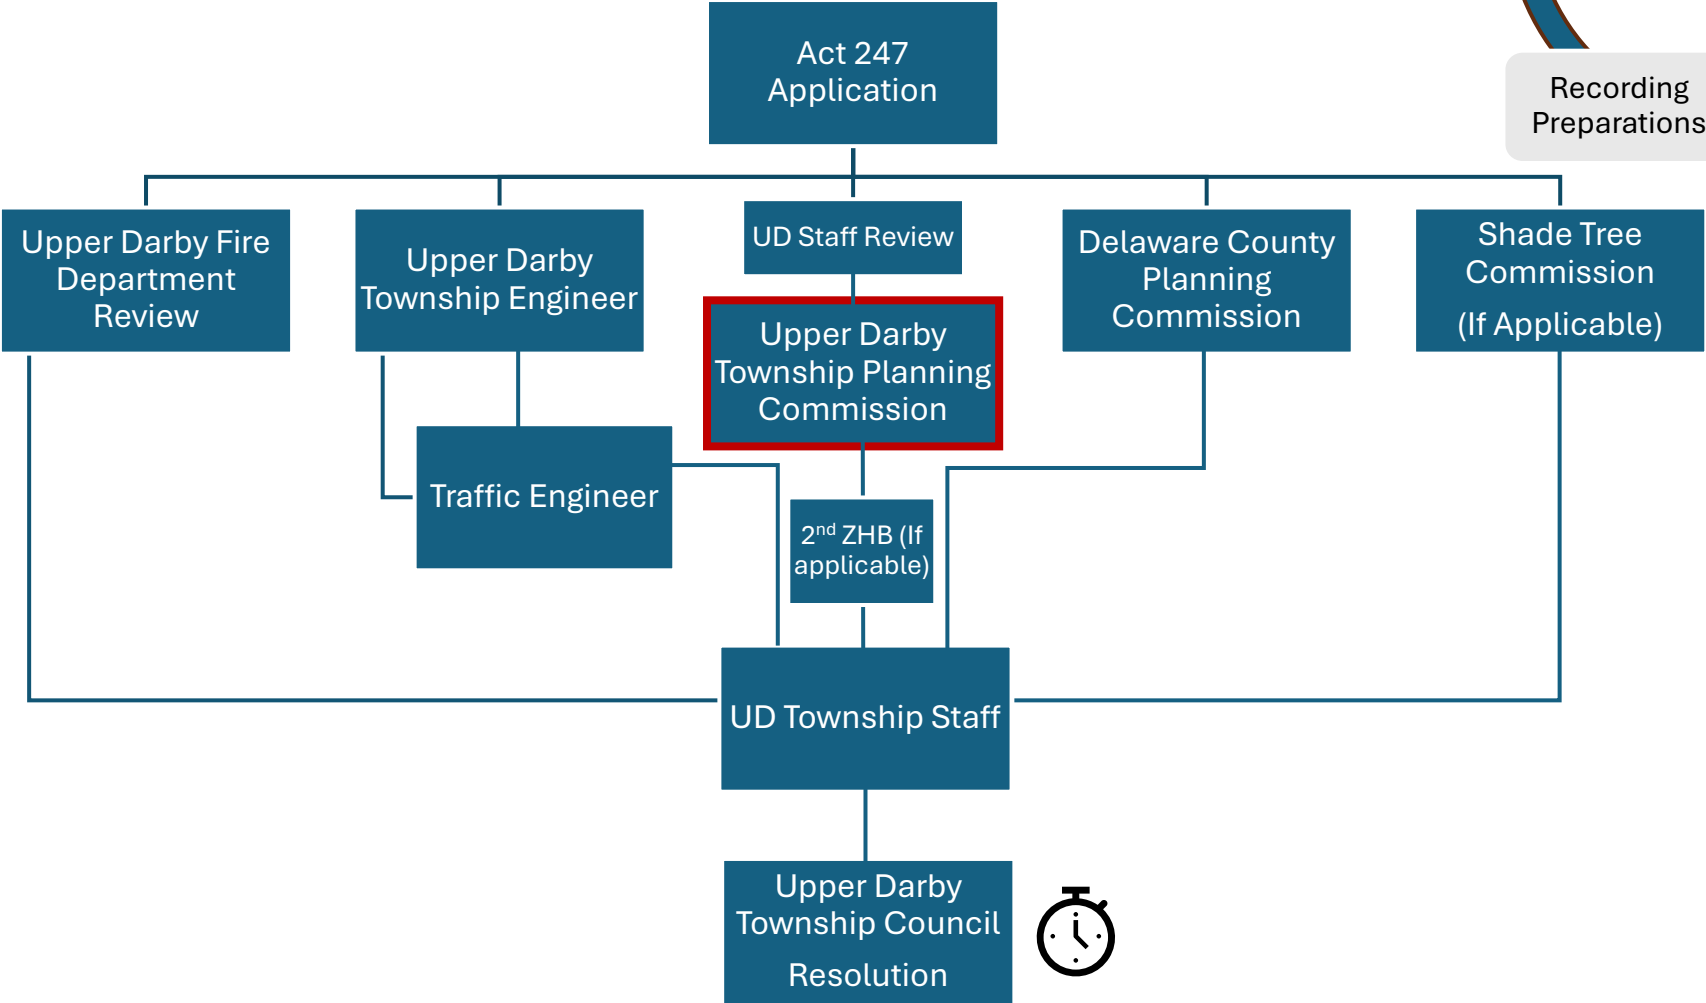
Act 247 Application

Recording Preparations

Upper Darby Fire Department Review

Upper Darby Township Engineer

UD Staff Review

Upper Darby Township Planning Commission

Delaware County Planning Commission

Shade Tree Commission

(If Applicable)

Traffic Engineer

2$^{nd}$ ZHB (If applicable)

UD Township Staff

Upper Darby Township Council

Resolution